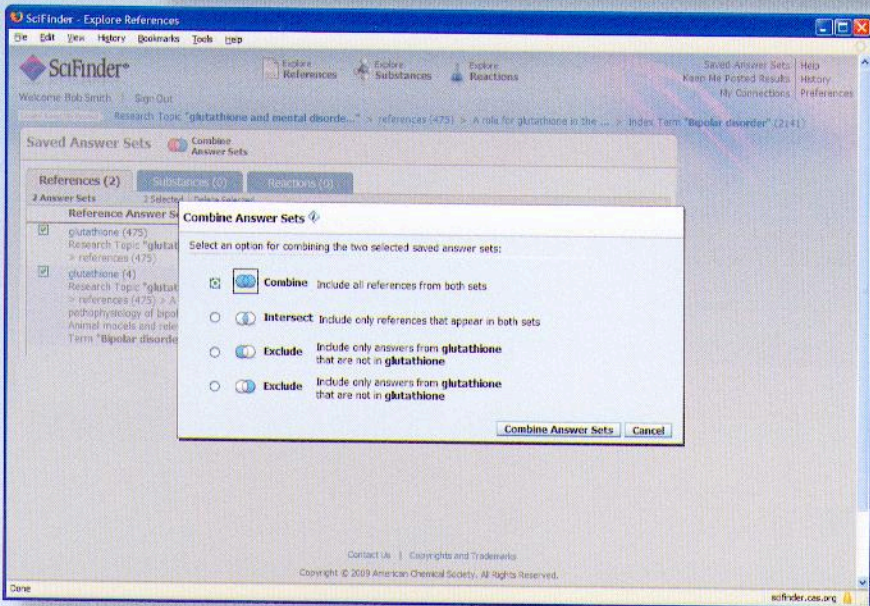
SciFinder - Explore References

File Edit View History Bookmarks Tools Help

SciFinder®

Explore References

Explore Substances

Explore Reactions

Saved Answer Sets | Help

Keep Me Posted Results | History

My Connections | Preferences

Welcome Bob Smith | Sign Out

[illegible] Research Topic "glutathione and mental disorde..." > references (475) > A role for glutathione in the ... > Index Term "Bipolar disorder" (2141)

Saved Answer Sets

Combine Answer Sets

References (2)

Substances (0)

Reactions (0)

2 Answer Sets

2 Selected | Delete Selected

Reference Answer Se

glutathione (475)
Research Topic "glutat
> references (475)

glutathione (4)
Research Topic "glutat
> references (475) > A
pathophysiology of bipol
Animal models and rele
Term "Bipolar disorde

Combine Answer Sets

Select an option for combining the two selected saved answer sets:

Combine Include all references from both sets

Intersect Include only references that appear in both sets

Exclude Include only answers from glutathione that are not in glutathione

Exclude Include only answers from glutathione that are not in glutathione

Combine Answer Sets

Cancel

Contact Us | Copyrights and Trademarks

Copyright © 2009 American Chemical Society. All Rights Reserved.

Done

scifinder.cas.org